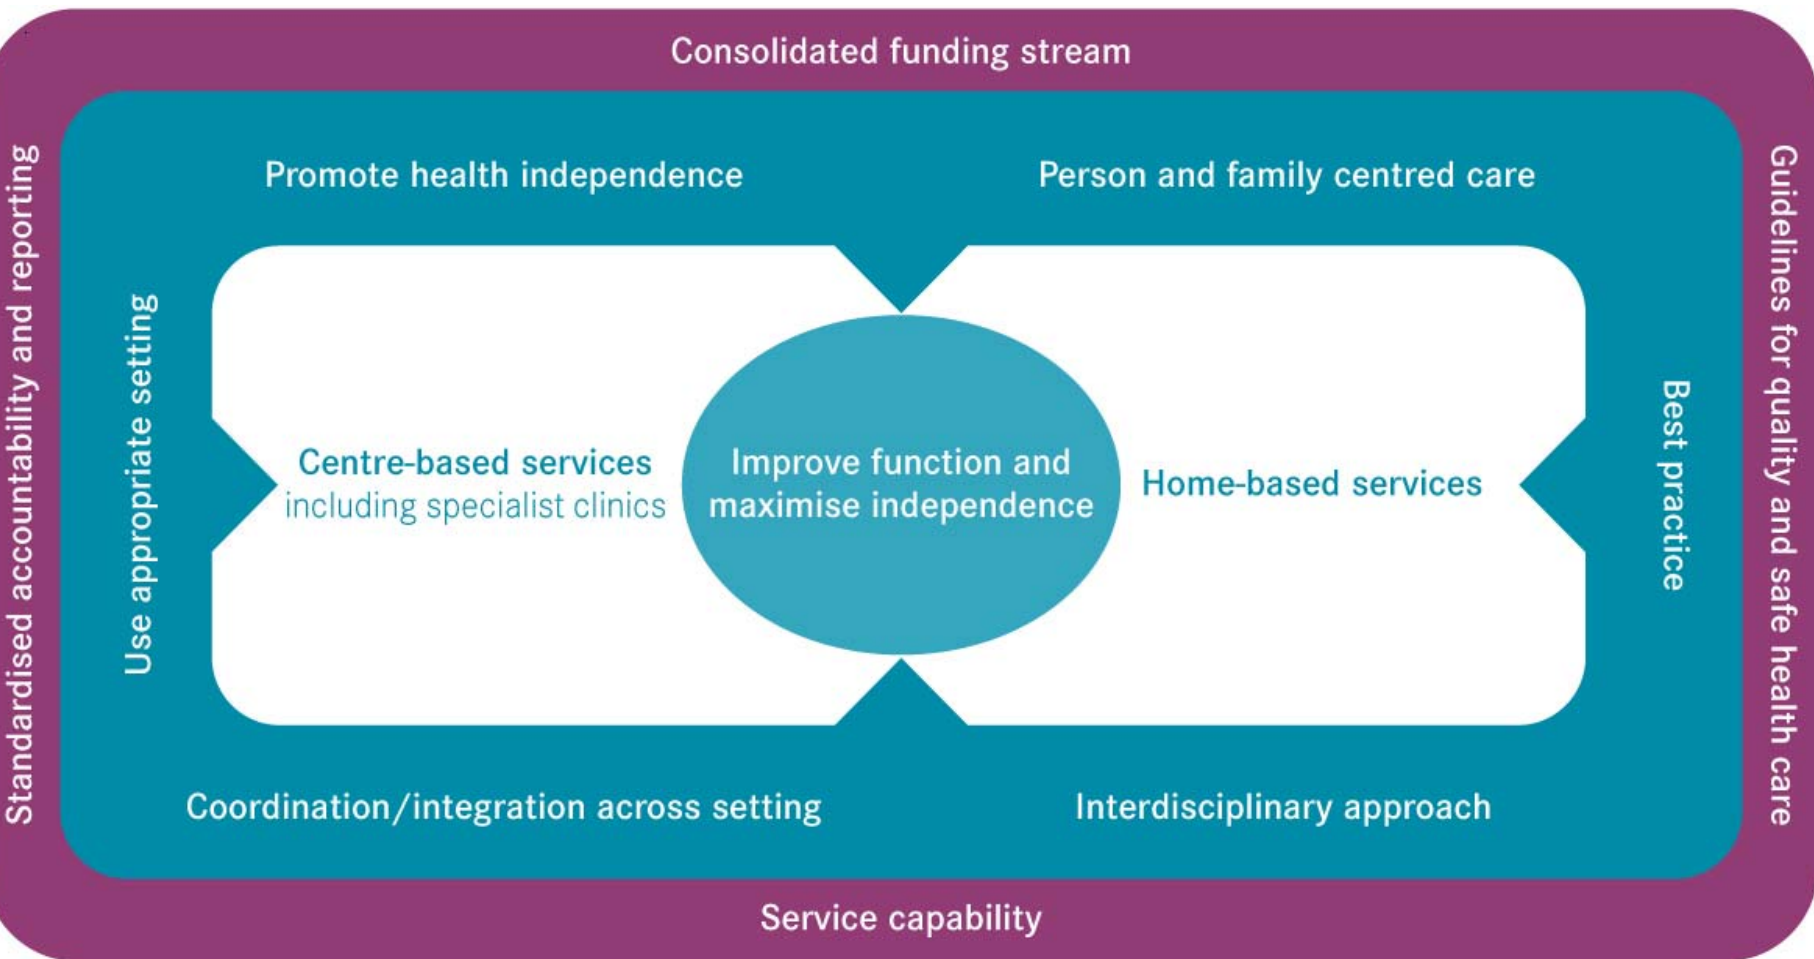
Consolidated funding stream

Standardised accountability and reporting

Guidelines for quality and safe health care

Promote health independence

Person and family centred care

Use appropriate setting

Centre-based services
including specialist clinics

Improve function and maximise independence

Home-based services

Best practice

Coordination/integration across setting

Interdisciplinary approach

Service capability